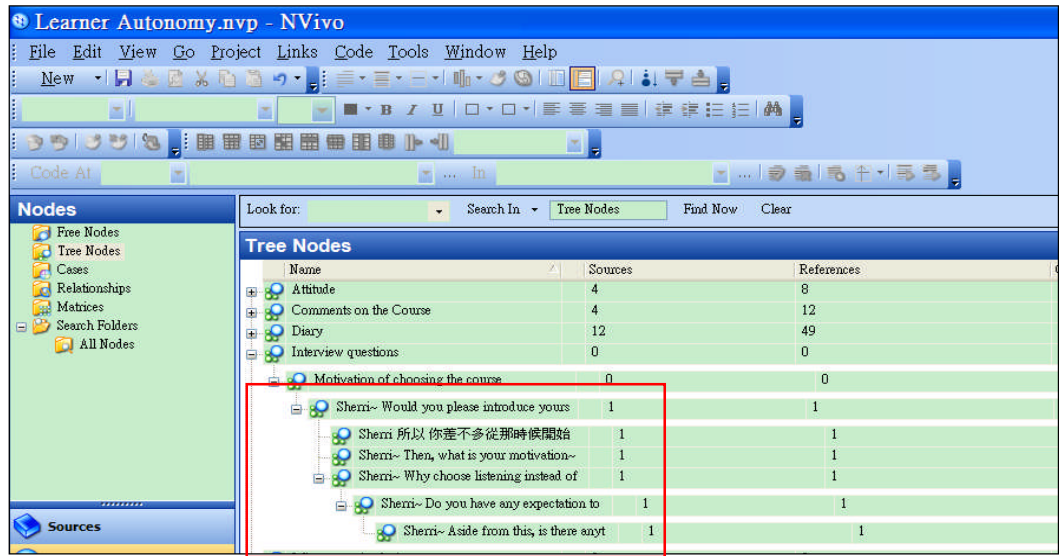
Learner Autonomy.nvp - NVivo

File Edit View Go Project Links Code Tools Window Help

New

B I U

Code At ... In ...

Nodes

Free Nodes
Tree Nodes
Cases
Relationships
Matrices
Search Folders
All Nodes

Sources

Look for: Search In Tree Nodes Find Now Clear

Tree Nodes

| Name | Sources | References |
|---|---|---|
| Attitude | 4 | 8 |
| Comments on the Course | 4 | 12 |
| Diary | 12 | 49 |
| Interview questions | 0 | 0 |
| Motivation of choosing the course | 0 | 0 |
| Sherri~ Would you please introduce yours | 1 | 1 |
| Sherri 所以 你差不多從那時候開始 | 1 | 1 |
| Sherri~ Then, what is your motivation~ | 1 | 1 |
| Sherri~ Why choose listening instead of | 1 | 1 |
| Sherri~ Do you have any expectation to | 1 | 1 |
| Sherri~ Aside from this, is there anyt | 1 | 1 |